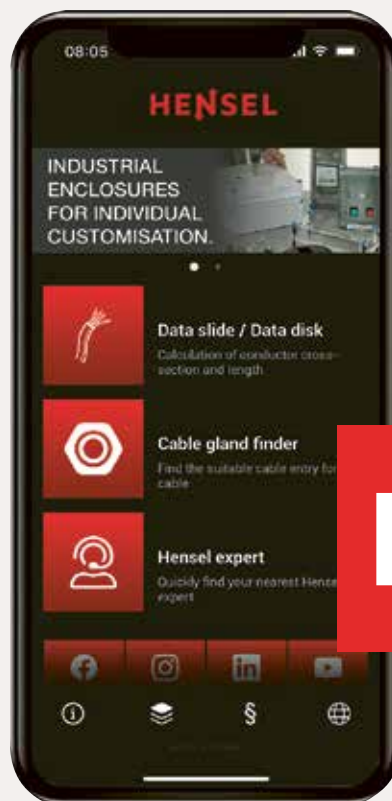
08:05

HENSEL

INDUSTRIAL ENCLOSURES FOR INDIVIDUAL CUSTOMISATION.

Data slide / Data disk
Calculation of conductor cross-section and length

Cable gland finder
Find the suitable cable entry for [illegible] cable

Hensel expert
Quickly find your nearest Hense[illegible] expert

§